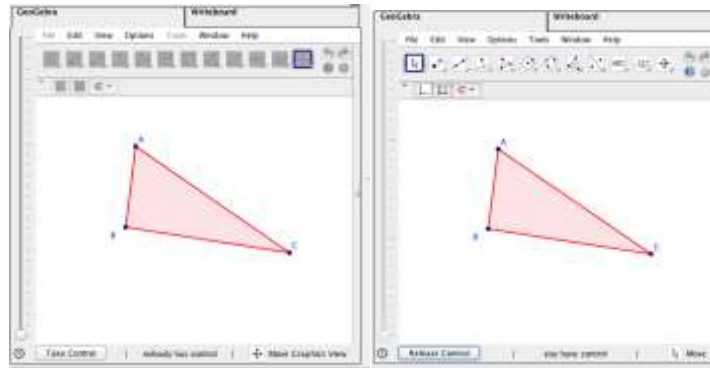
GeoGebra

Whiteboard

File Edit View Options Tools Window Help

A

B

C

Take Control

nobody has control

Move Graphics View

GeoGebra

Whiteboard

File Edit View Options Tools Window Help

A

B

C

Release Control

you have control

Move